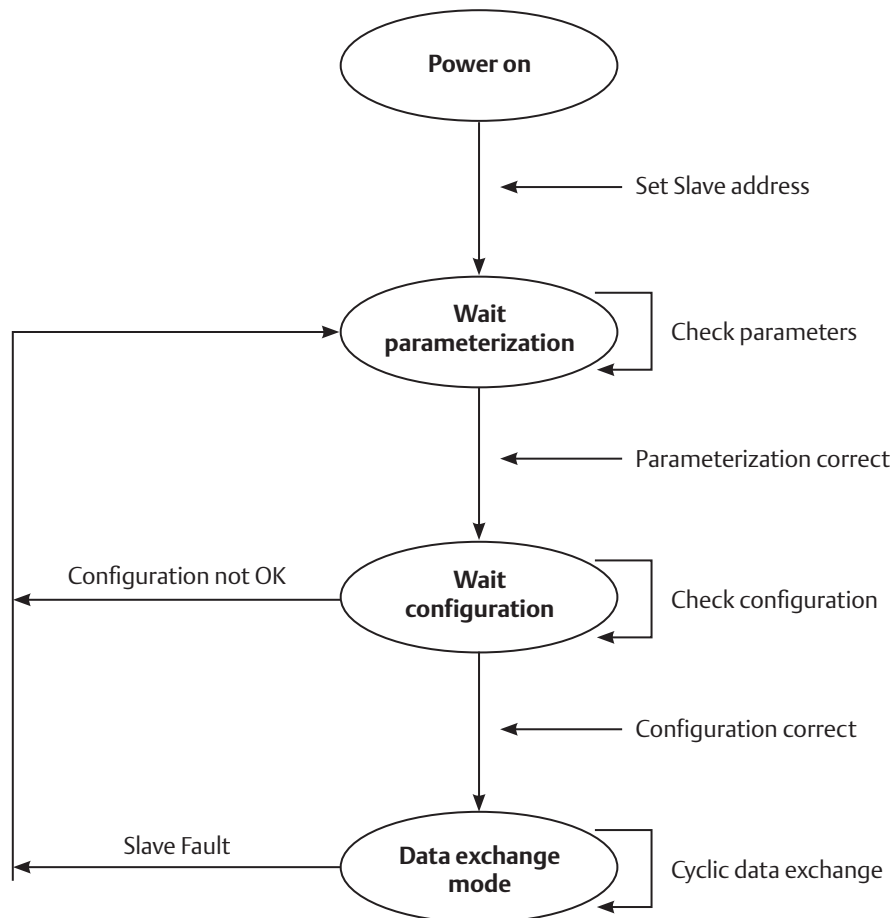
Power on

Set Slave address

Wait parameterization

Check parameters

Parameterization correct

Configuration not OK

Wait configuration

Check configuration

Configuration correct

Slave Fault

Data exchange mode

Cyclic data exchange